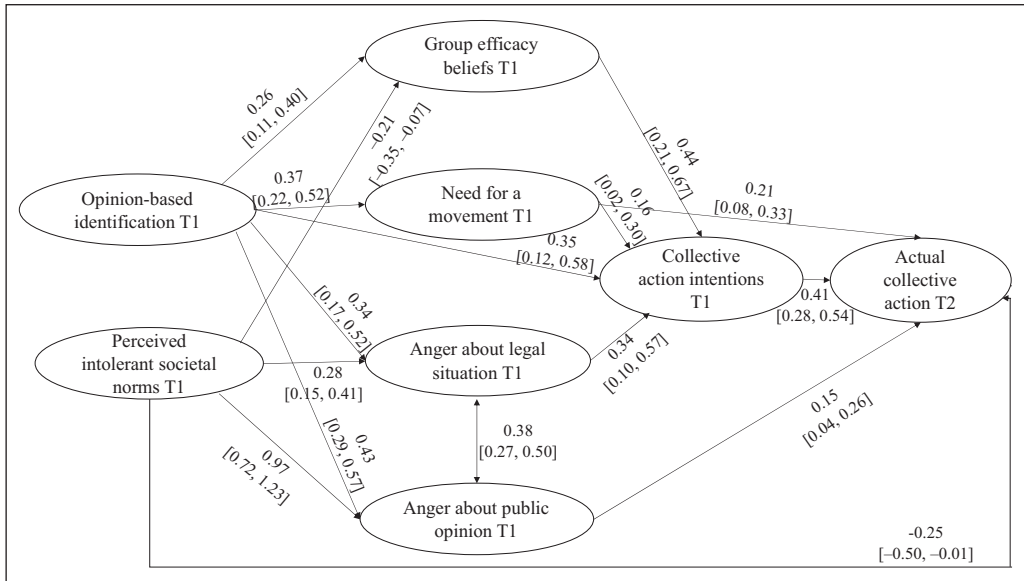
Group efficacy beliefs T1

0.26
[0.11, 0.40]

-0.21
[-0.35, -0.07]

0.44
[0.21, 0.67]

Opinion-based identification T1

0.37
[0.22, 0.52]

Need for a movement T1

0.16
[0.02, 0.30]

0.21
[0.08, 0.33]

0.35
[0.12, 0.58]

Collective action intentions T1

Actual collective action T2

0.41
[0.28, 0.54]

0.34
[0.17, 0.52]

Perceived intolerant societal norms T1

0.28
[0.15, 0.41]

Anger about legal situation T1

0.34
[0.10, 0.57]

0.43
[0.29, 0.57]

0.38
[0.27, 0.50]

0.15
[0.04, 0.26]

0.97
[0.72, 1.23]

Anger about public opinion T1

-0.25
[-0.50, -0.01]